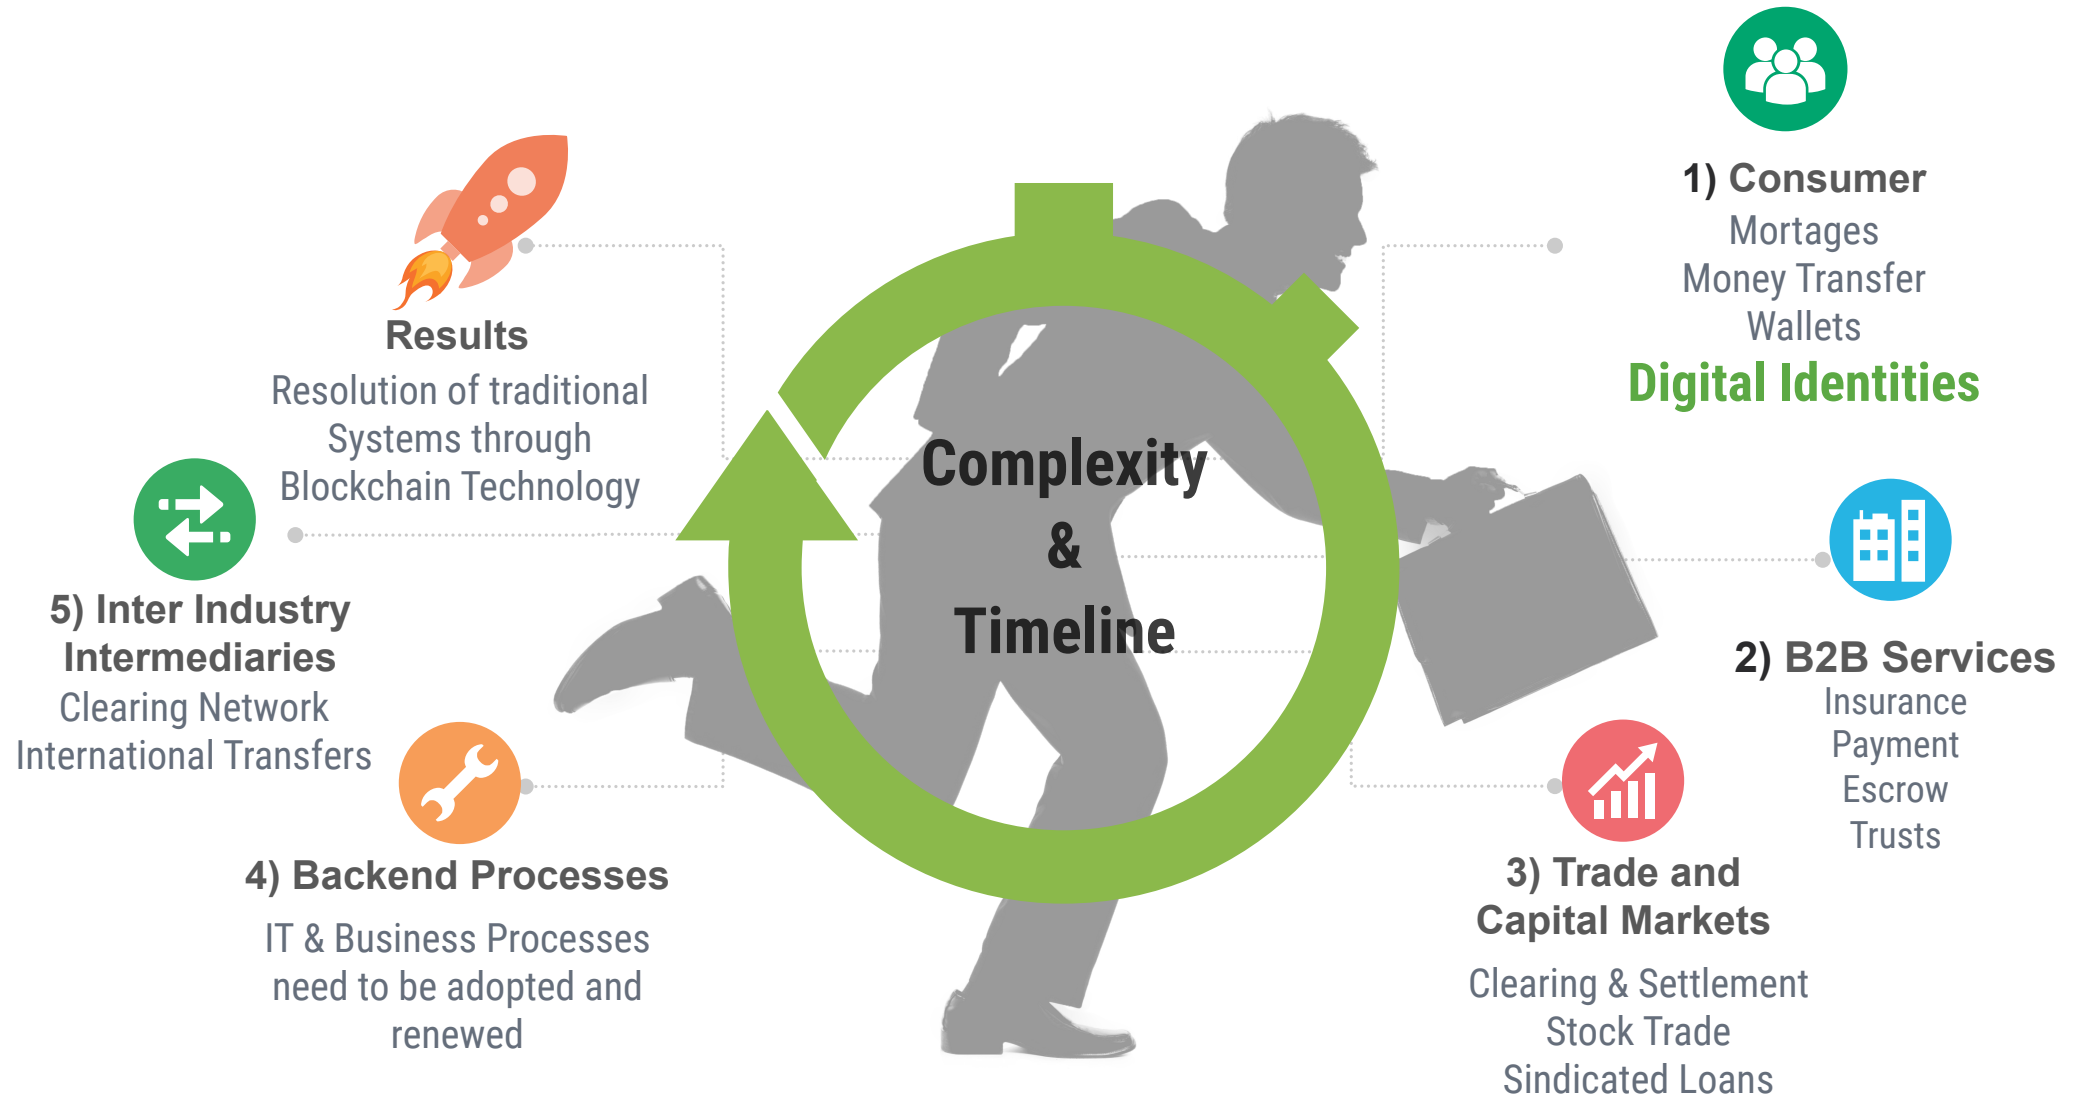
Results
Resolution of traditional Systems through Blockchain Technology

1) Consumer
Mortages
Money Transfer
Wallets
Digital Identities

Complexity
&
Timeline

5) Inter Industry Intermediaries
Clearing Network
International Transfers

2) B2B Services
Insurance
Payment
Escrow
Trusts

4) Backend Processes
IT & Business Processes need to be adopted and renewed

3) Trade and Capital Markets
Clearing & Settlement
Stock Trade
Sindicated Loans